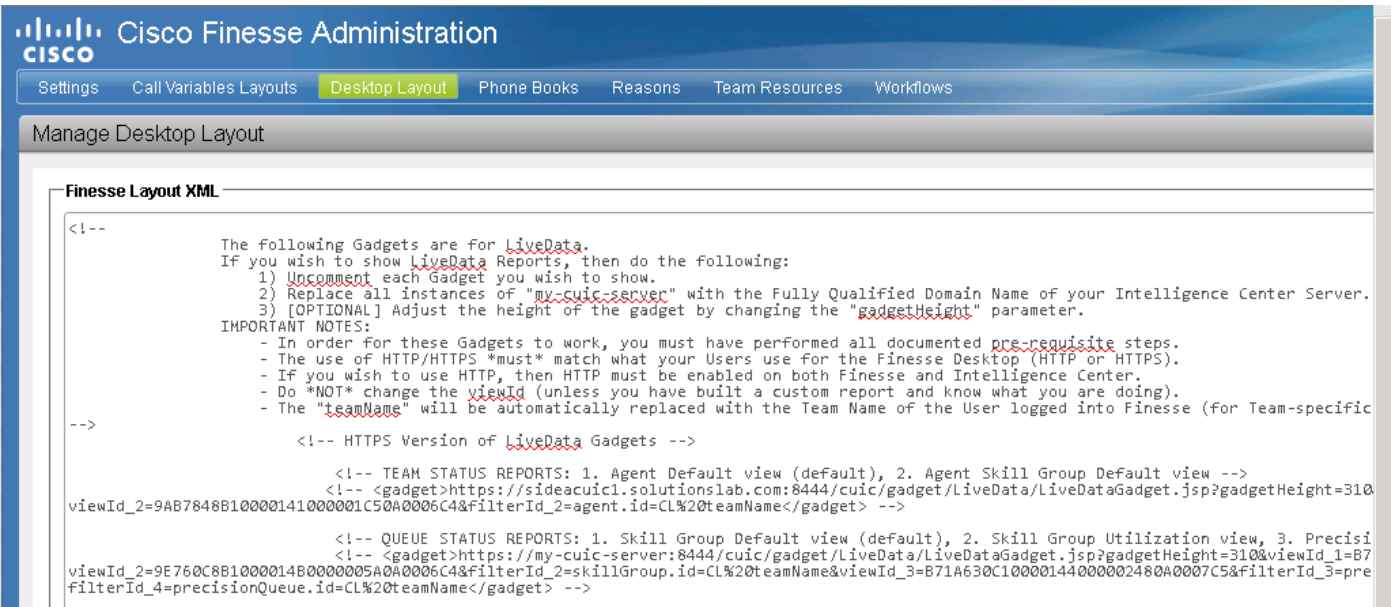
cisco Cisco Finesse Administration

Settings Call Variables Layouts Desktop Layout Phone Books Reasons Team Resources Workflows

Manage Desktop Layout

Finesse Layout XML

<!--
The following Gadgets are for LiveData.
If you wish to show LiveData Reports, then do the following:
1) Uncomment each Gadget you wish to show.
2) Replace all instances of "my-cuic-server" with the Fully Qualified Domain Name of your Intelligence Center Server.
3) [OPTIONAL] Adjust the height of the gadget by changing the "gadgetHeight" parameter.
IMPORTANT NOTES:
- In order for these Gadgets to work, you must have performed all documented pre-requisite steps.
- The use of HTTP/HTTPS *must* match what your Users use for the Finesse Desktop (HTTP or HTTPS).
- If you wish to use HTTP, then HTTP must be enabled on both Finesse and Intelligence Center.
- Do *NOT* change the viewId (unless you have built a custom report and know what you are doing).
- The "teamName" will be automatically replaced with the Team Name of the User logged into Finesse (for Team-specific
-->
<!-- HTTPS Version of LiveData Gadgets -->

<!-- TEAM STATUS REPORTS: 1. Agent Default view (default), 2. Agent Skill Group Default view -->
<!-- <gadget>https://sideacuic1.solutionslab.com:8444/cuic/gadget/LiveData/LiveDataGadget.jsp?gadgetHeight=310
viewId_2=9AB7848B10000141000001C50A0006C4&filterId_2=agent.id=CL%20teamName</gadget> -->

<!-- QUEUE STATUS REPORTS: 1. Skill Group Default view (default), 2. Skill Group Utilization view, 3. Precisi
<!-- <gadget>https://my-cuic-server:8444/cuic/gadget/LiveData/LiveDataGadget.jsp?gadgetHeight=310&viewId_1=B7
viewId_2=9E760C8B1000014B0000005A0A0006C4&filterId_2=skillGroup.id=CL%20teamName&viewId_3=B71A630C10000144000002480A0007C5&filterId_3=pre
filterId_4=precisionQueue.id=CL%20teamName</gadget> -->